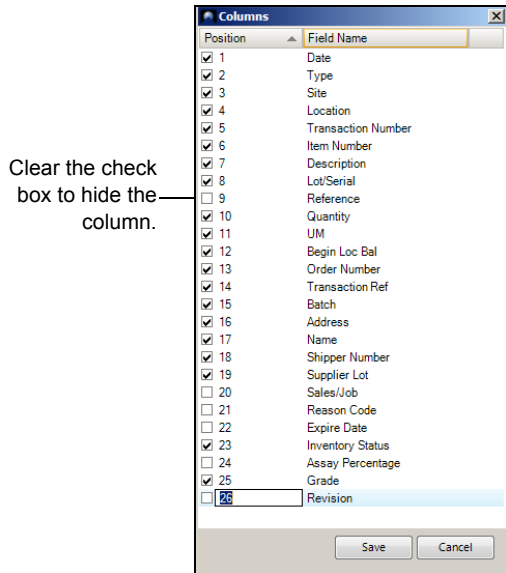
Columns

| Position | Field Name |
|---|---|
| 1 | Date |
| 2 | Type |
| 3 | Site |
| 4 | Location |
| 5 | Transaction Number |
| 6 | Item Number |
| 7 | Description |
| 8 | Lot/Serial |
| 9 | Reference |
| 10 | Quantity |
| 11 | UM |
| 12 | Begin Loc Bal |
| 13 | Order Number |
| 14 | Transaction Ref |
| 15 | Batch |
| 16 | Address |
| 17 | Name |
| 18 | Shipper Number |
| 19 | Supplier Lot |
| 20 | Sales/Job |
| 21 | Reason Code |
| 22 | Expire Date |
| 23 | Inventory Status |
| 24 | Assay Percentage |
| 25 | Grade |
| 26 | Revision |

Clear the check box to hide the column.

Save Cancel